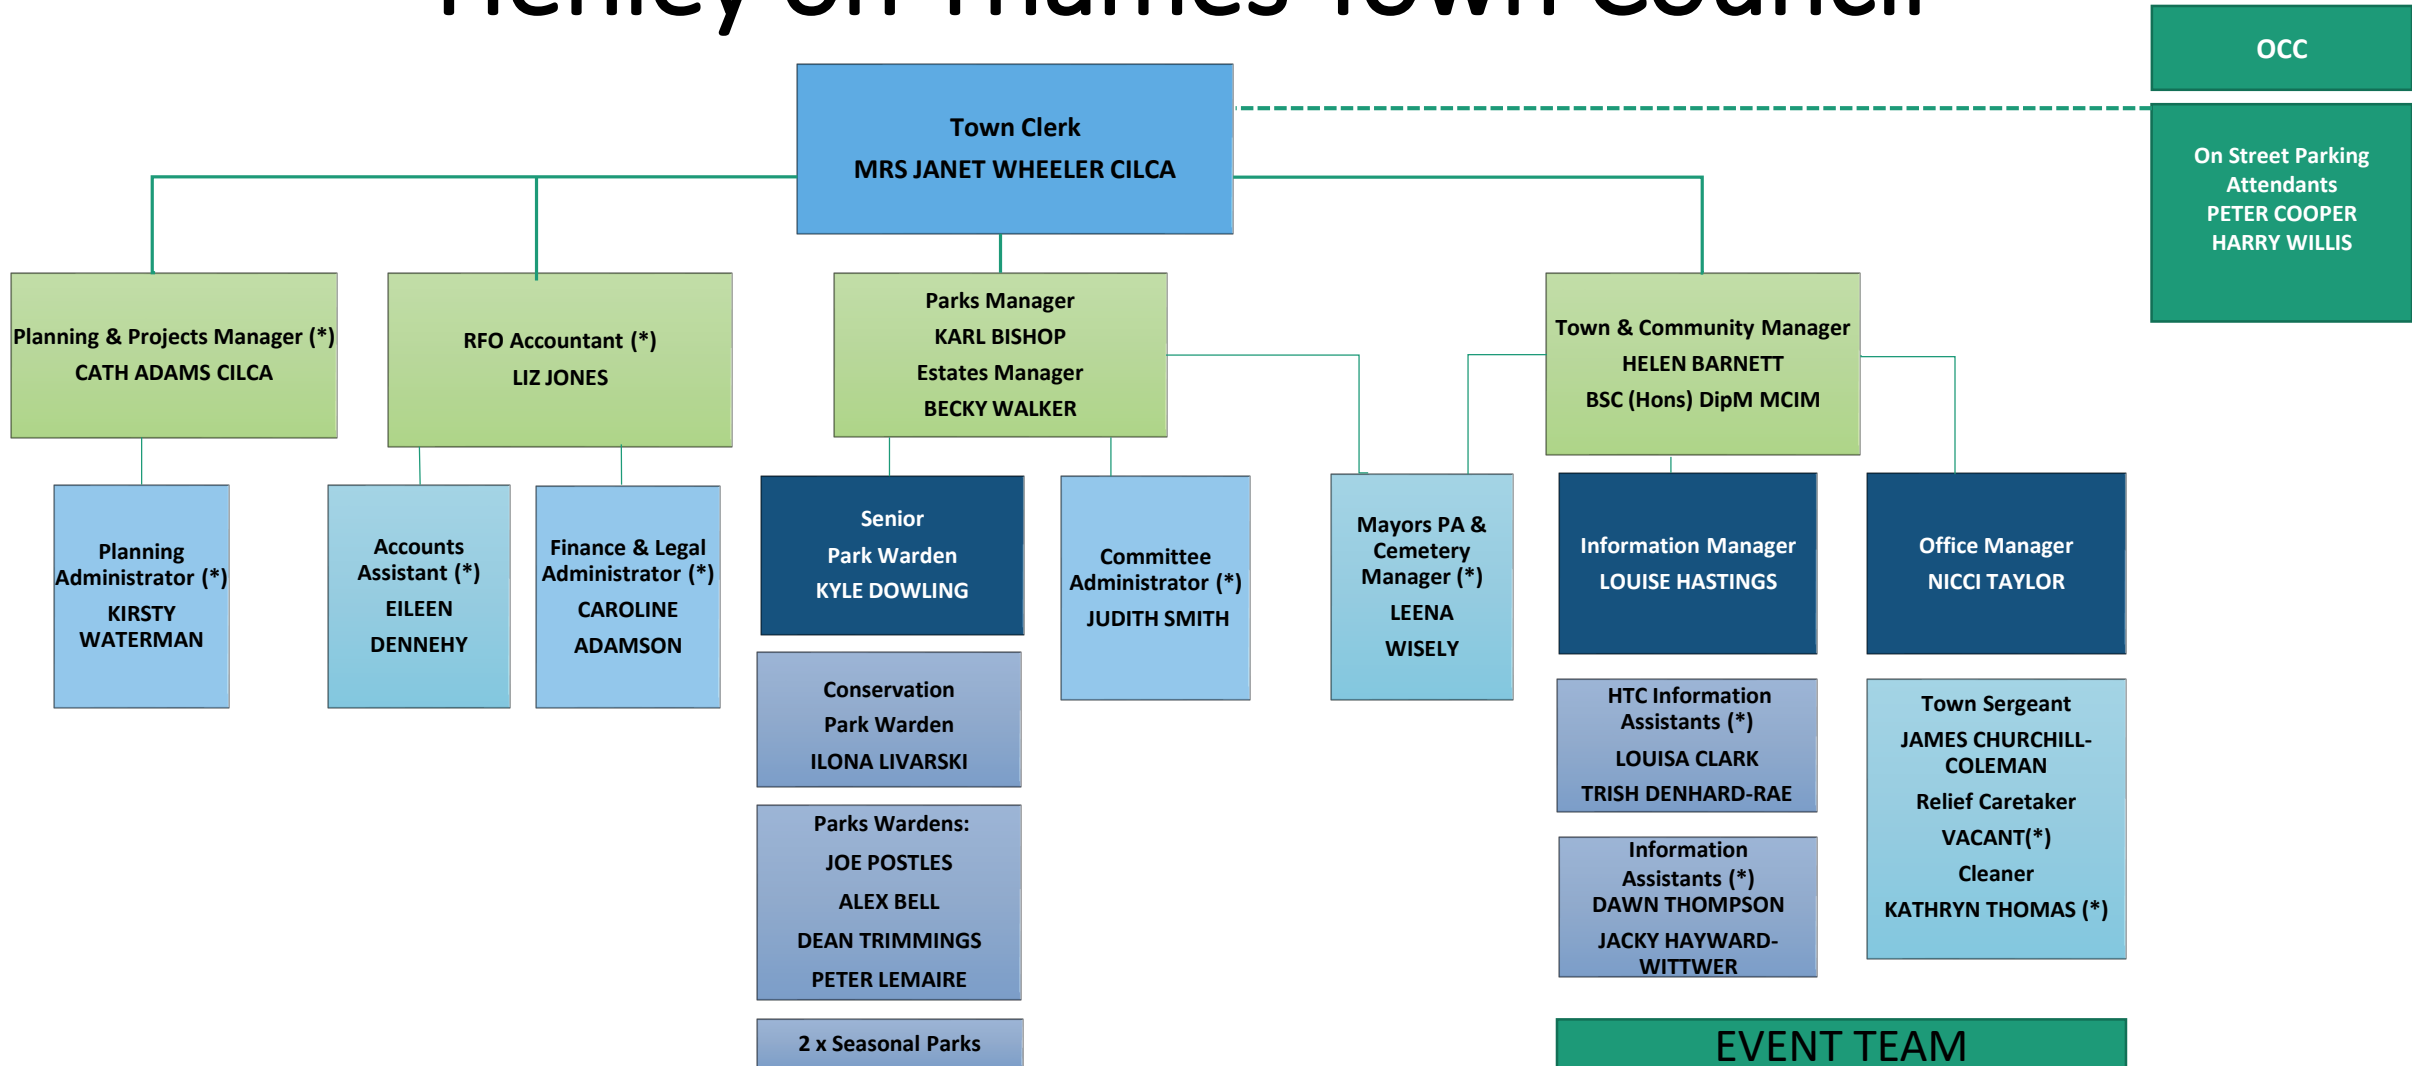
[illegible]

OCC

On Street Parking Attendants
PETER COOPER
HARRY WILLIS

Town Clerk
MRS JANET WHEELER CILCA

Planning & Projects Manager (*)
CATH ADAMS CILCA

RFO Accountant (*)
LIZ JONES

Parks Manager
KARL BISHOP
Estates Manager
BECKY WALKER

Town & Community Manager
HELEN BARNETT
BSC (Hons) DipM MCIM

Planning Administrator (*)
KIRSTY WATERMAN

Accounts Assistant (*)
EILEEN
DENNEHY

Finance & Legal Administrator (*)
CAROLINE
ADAMSON

Senior
Park Warden
KYLE DOWLING

Committee Administrator (*)
JUDITH SMITH

Mayors PA & Cemetery Manager (*)
LEENA
WISELY

Information Manager
LOUISE HASTINGS

Office Manager
NICCI TAYLOR

Conservation
Park Warden
ILONA LIVARSKI

Parks Wardens:
JOE POSTLES
ALEX BELL
DEAN TRIMMINGS
PETER LEMAIRE

2 x Seasonal Parks

HTC Information Assistants (*)
LOUISA CLARK
TRISH DENHARD-RAE

Information Assistants (*)
DAWN THOMPSON
JACKY HAYWARD-WITTWER

Town Sergeant
JAMES CHURCHILL-COLEMAN
Relief Caretaker
VACANT(*)
Cleaner
KATHRYN THOMAS (*)

EVENT TEAM